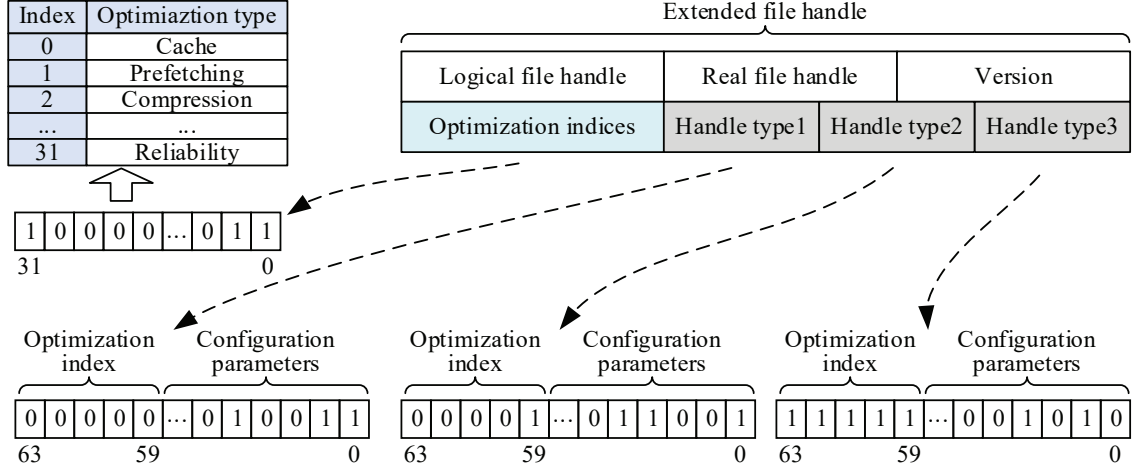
| Index | Optimiaztion type |
|---|---|
| 0 | Cache |
| 1 | Prefetching |
| 2 | Compression |
| ... | ... |
| 31 | Reliability |

Extended file handle

| Logical file handle | Real file handle | | Version |
|---|---|---|---|
| Optimization indices | Handle type1 | Handle type2 | Handle type3 |

| 1 | 0 | 0 | 0 | 0 | ... | 0 | 1 | 1 |
|---|---|---|---|---|---|---|---|---|

31 0

Optimization index

Configuration parameters

| 0 | 0 | 0 | 0 | 0 | ... | 0 | 1 | 0 | 0 | 1 | 1 |
|---|---|---|---|---|---|---|---|---|---|---|---|

63 59 0

Optimization index

Configuration parameters

| 0 | 0 | 0 | 0 | 1 | ... | 0 | 1 | 1 | 0 | 0 | 1 |
|---|---|---|---|---|---|---|---|---|---|---|---|

63 59 0

Optimization index

Configuration parameters

| 1 | 1 | 1 | 1 | 1 | ... | 0 | 0 | 1 | 0 | 1 | 0 |
|---|---|---|---|---|---|---|---|---|---|---|---|

63 59 0